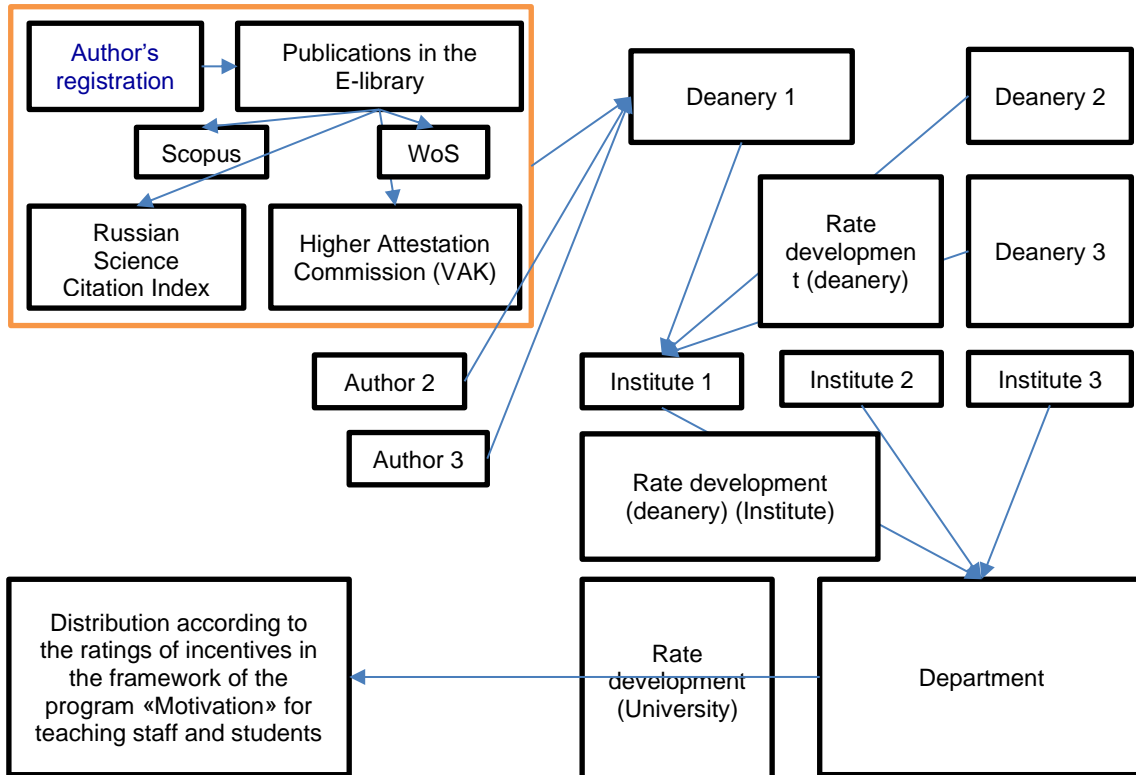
Author's registration

Publications in the E-library

Scopus

WoS

Russian Science Citation Index

Higher Attestation Commission (VAK)

Deanery 1

Deanery 2

Rate developmen t (deanery)

Deanery 3

Author 2

Author 3

Institute 1

Institute 2

Institute 3

Rate development (deanery) (Institute)

Distribution according to the ratings of incentives in the framework of the program «Motivation» for teaching staff and students

Rate development (University)

Department